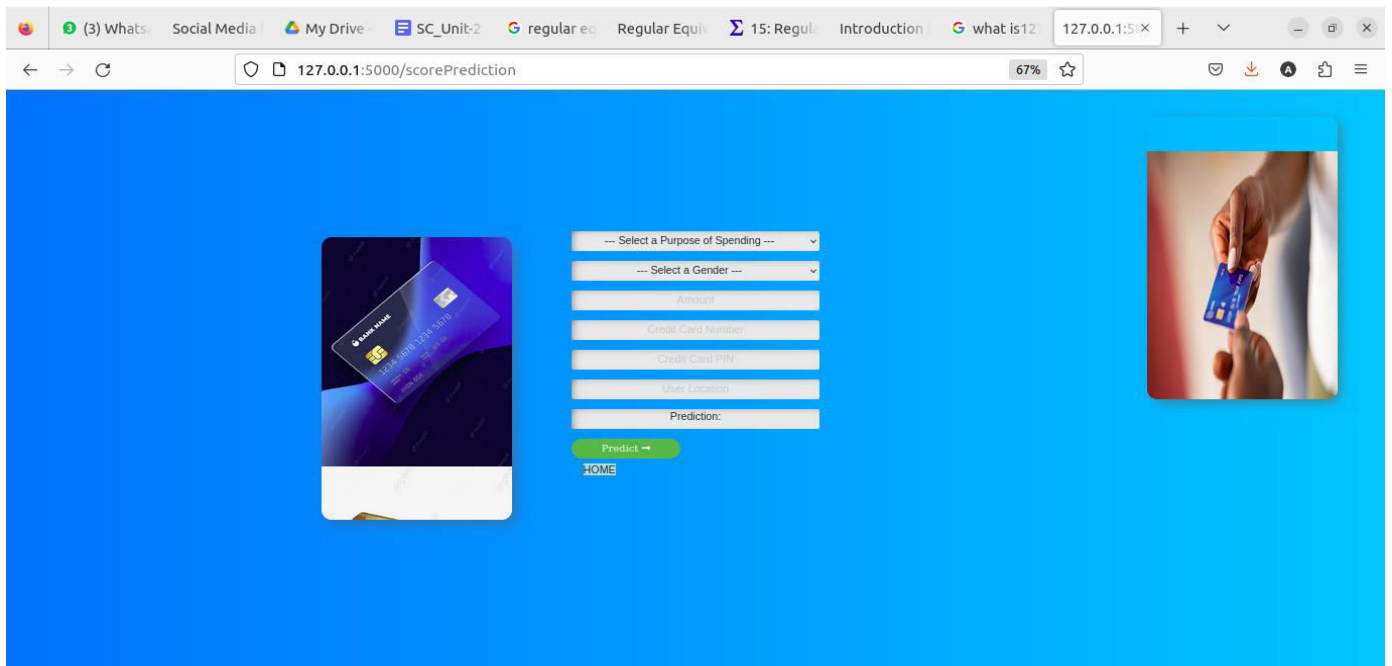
(3) Whats Social Media My Drive SC_Unit-2 regular eq Regular Equiv 15: Regula Introduction what is12 127.0.0.1:5

127.0.0.1:5000/scorePrediction

67%

BANK NAME

1234 5678 1234 5678

--- Select a Purpose of Spending ---

--- Select a Gender ---

Amount

Credit Card Number

Credit Card PIN

User Location

Prediction:

Predict →

HOME